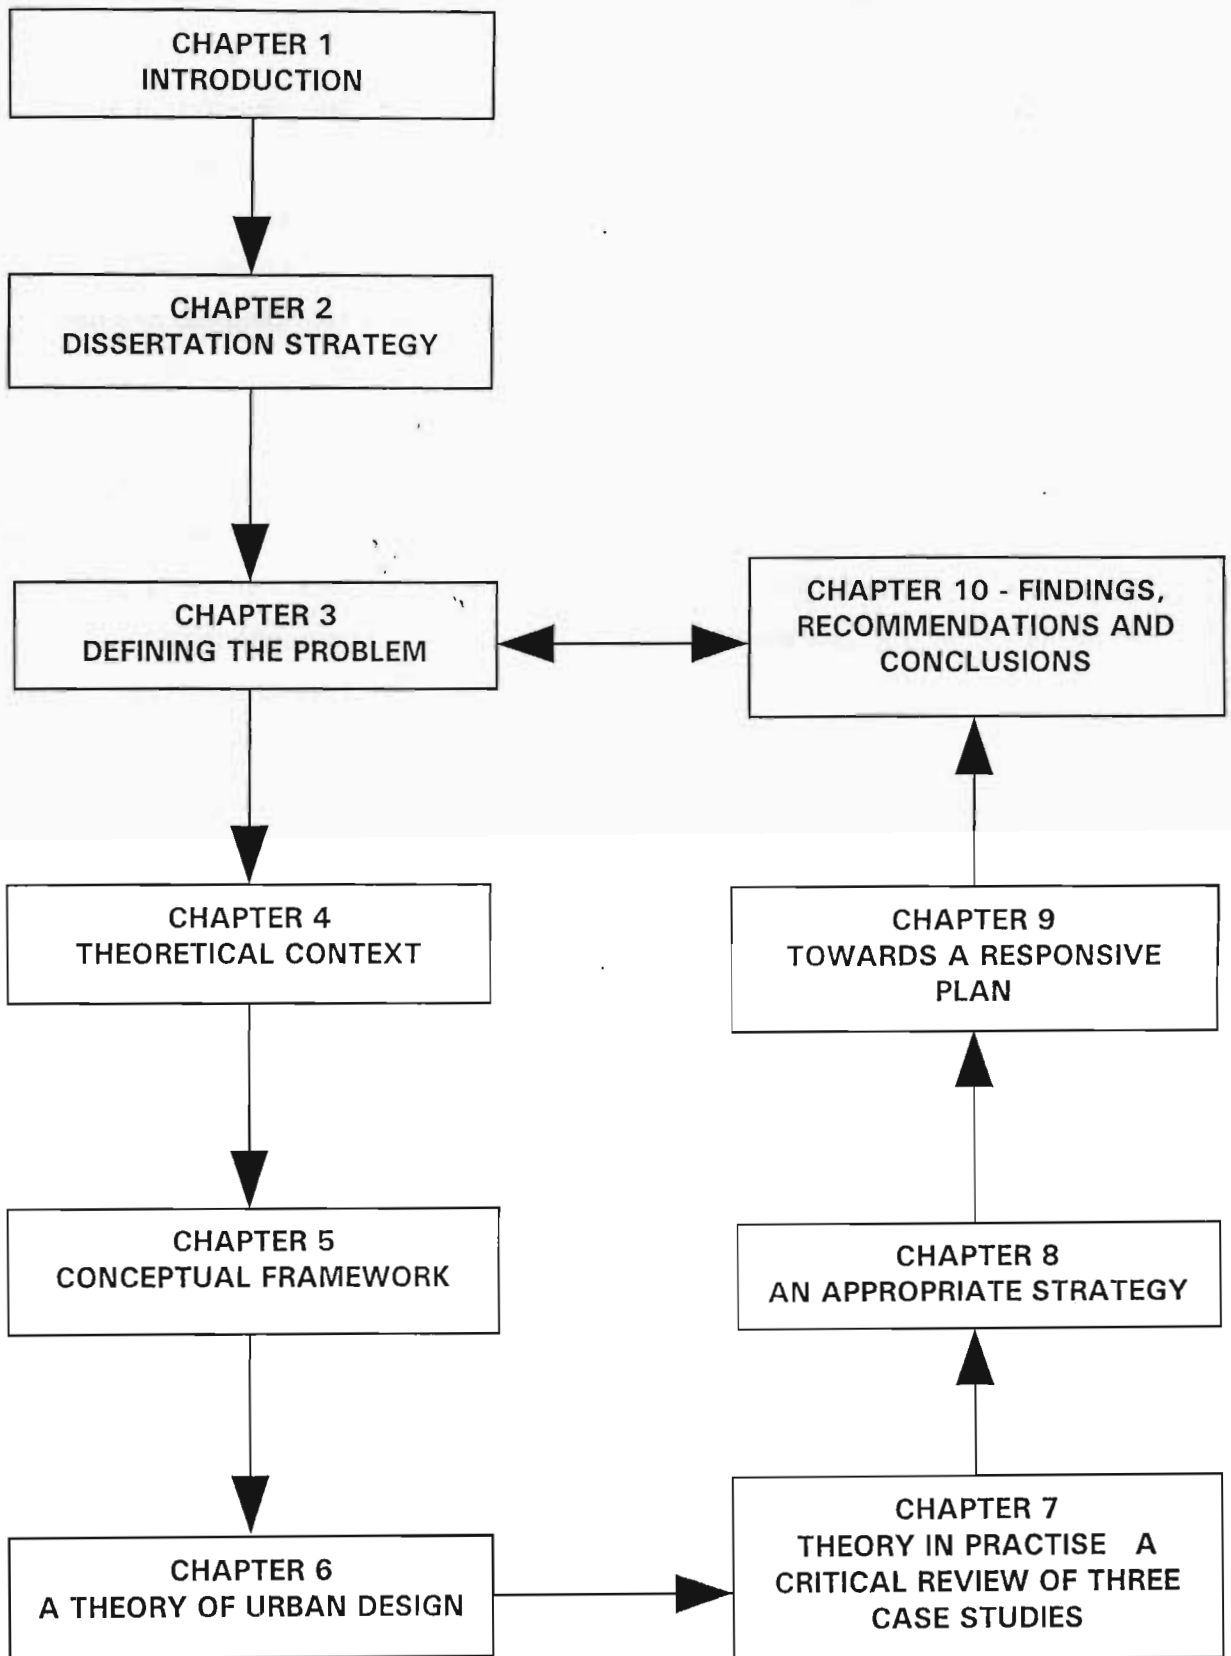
CHAPTER 1
INTRODUCTION

CHAPTER 2
DISSERTATION STRATEGY

CHAPTER 3
DEFINING THE PROBLEM

CHAPTER 10 - FINDINGS, RECOMMENDATIONS AND CONCLUSIONS

CHAPTER 4
THEORETICAL CONTEXT

CHAPTER 9
TOWARDS A RESPONSIVE PLAN

CHAPTER 5
CONCEPTUAL FRAMEWORK

CHAPTER 8
AN APPROPRIATE STRATEGY

CHAPTER 6
A THEORY OF URBAN DESIGN

CHAPTER 7
THEORY IN PRACTISE A CRITICAL REVIEW OF THREE CASE STUDIES